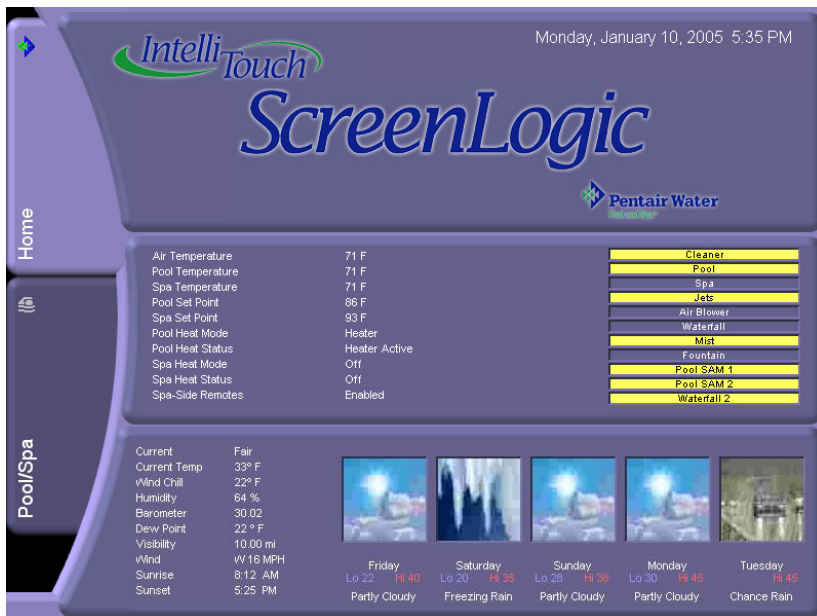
IntelliTouch

Monday, January 10, 2005 5:35 PM

ScreenLogic

Pentair Water

Home

Pool/Spa

| | |
|---|---|
| Air Temperature | 71 F |
| Pool Temperature | 71 F |
| Spa Temperature | 71 F |
| Pool Set Point | 86 F |
| Spa Set Point | 93 F |
| Pool Heat Mode | Heater |
| Pool Heat Status | Heater Active |
| Spa Heat Mode | Off |
| Spa Heat Status | Off |
| Spa-Side Remotes | Enabled |

Cleaner
Pool
Spa
Jets
Air Blower
Waterfall
Mist
Fountain
Pool SAM 1
Pool SAM 2
Waterfall 2

| | |
|---|---|
| Current | Fair |
| Current Temp | 33° F |
| Wind Chill | 22° F |
| Humidity | 64 % |
| Barometer | 30.02 |
| Dew Point | 22 ° F |
| Visibility | 10.00 mi |
| Wind | W 16 MPH |
| Sunrise | 8:12 AM |
| Sunset | 5:25 PM |

| Friday | Saturday | Sunday | Monday | Tuesday |
|---|---|---|---|---|
| Lo 22 Hi 40 | Lo 20 Hi 35 | Lo 28 Hi 38 | Lo 30 Hi 45 | Hi 45 |
| Partly Cloudy | Freezing Rain | Partly Cloudy | Partly Cloudy | Chance Rain |